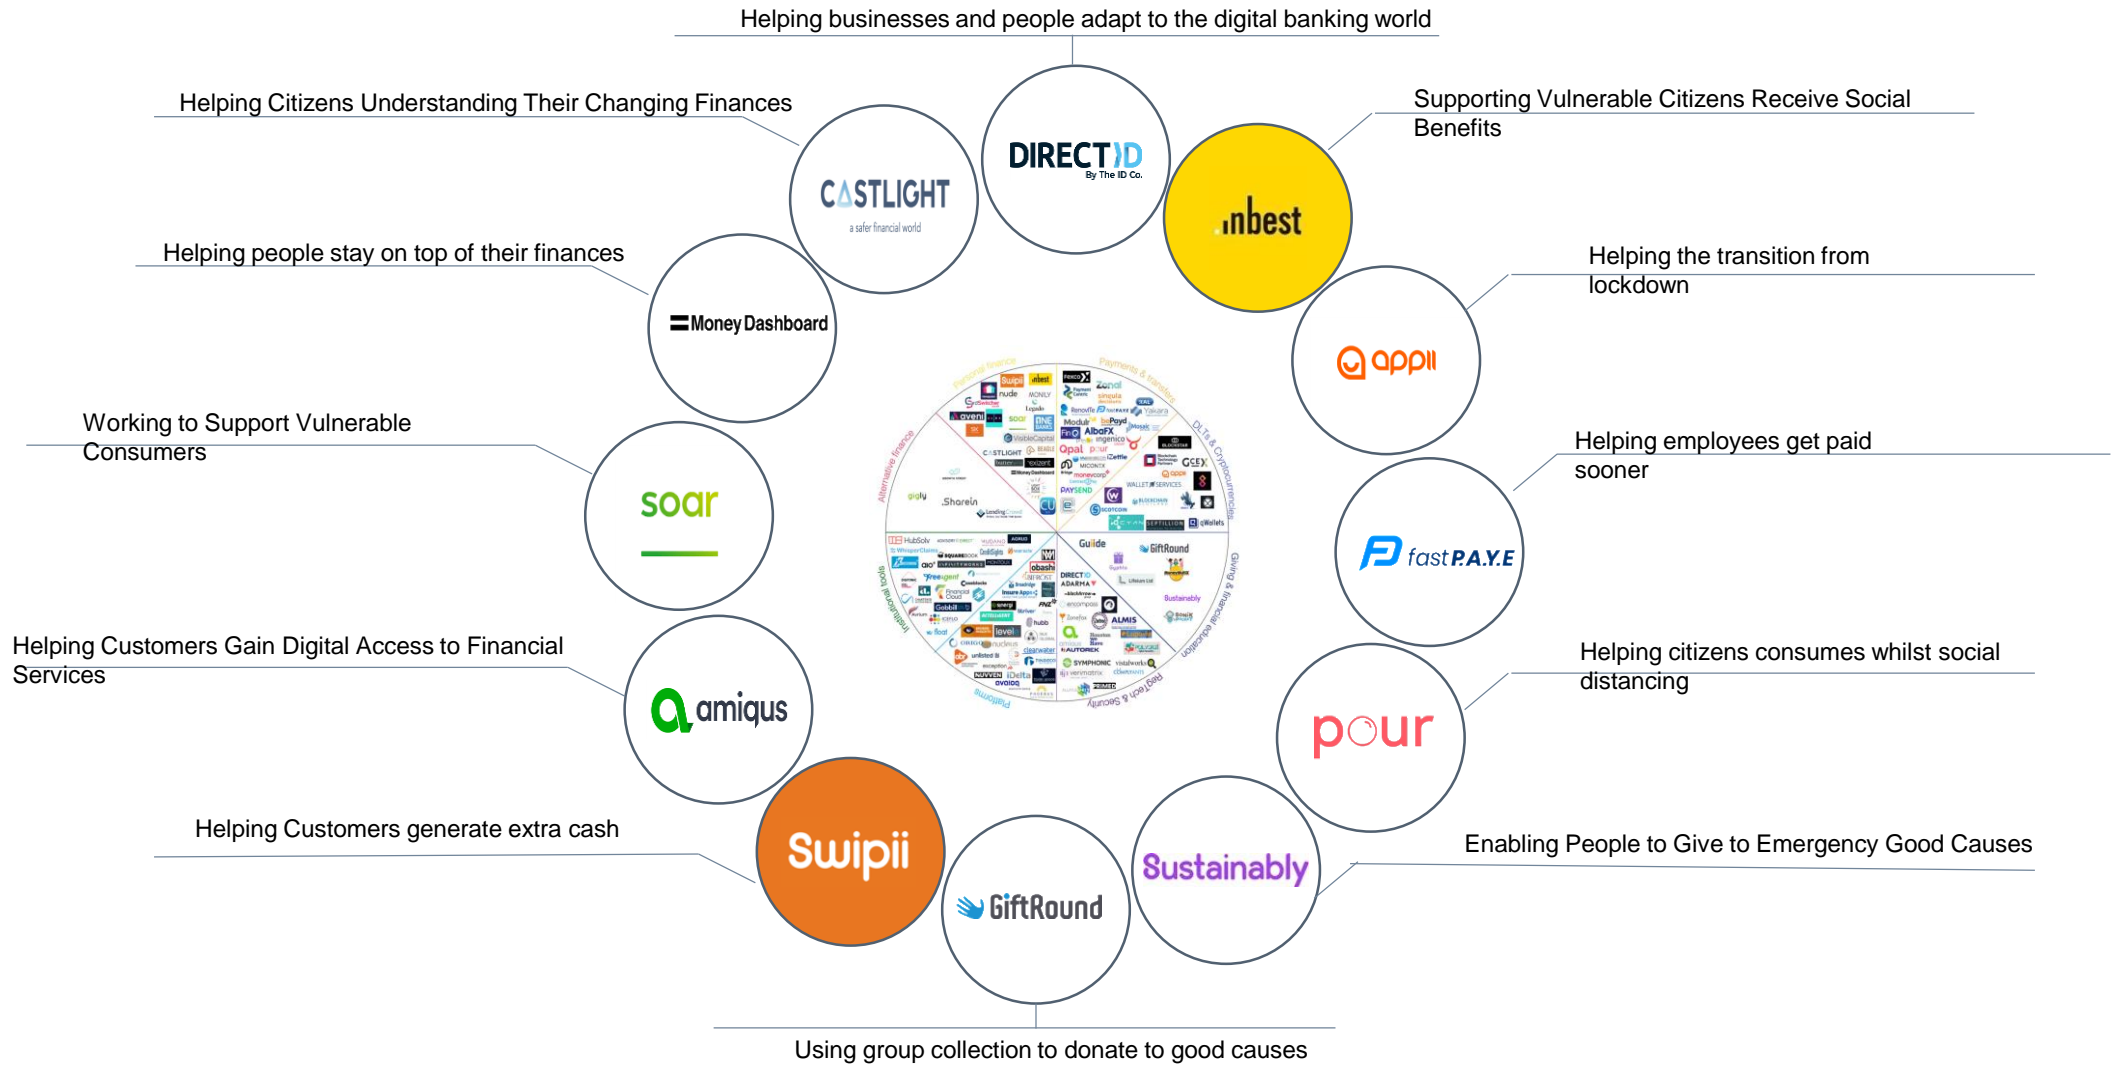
Helping businesses and people adapt to the digital banking world

DIRECT ID
By The ID Co.

Helping Citizens Understanding Their Changing Finances

CASTLIGHT
a safer financial world

Supporting Vulnerable Citizens Receive Social Benefits

inbest

Helping people stay on top of their finances

Money Dashboard

Helping the transition from lockdown

appii

Working to Support Vulnerable Consumers

soar

Helping employees get paid sooner

fast P.A.Y.E

Helping Customers Gain Digital Access to Financial Services

amiqus

Helping citizens consumes whilst social distancing

pour

Helping Customers generate extra cash

Swipii

GiftRound

Sustainably

Enabling People to Give to Emergency Good Causes

Using group collection to donate to good causes